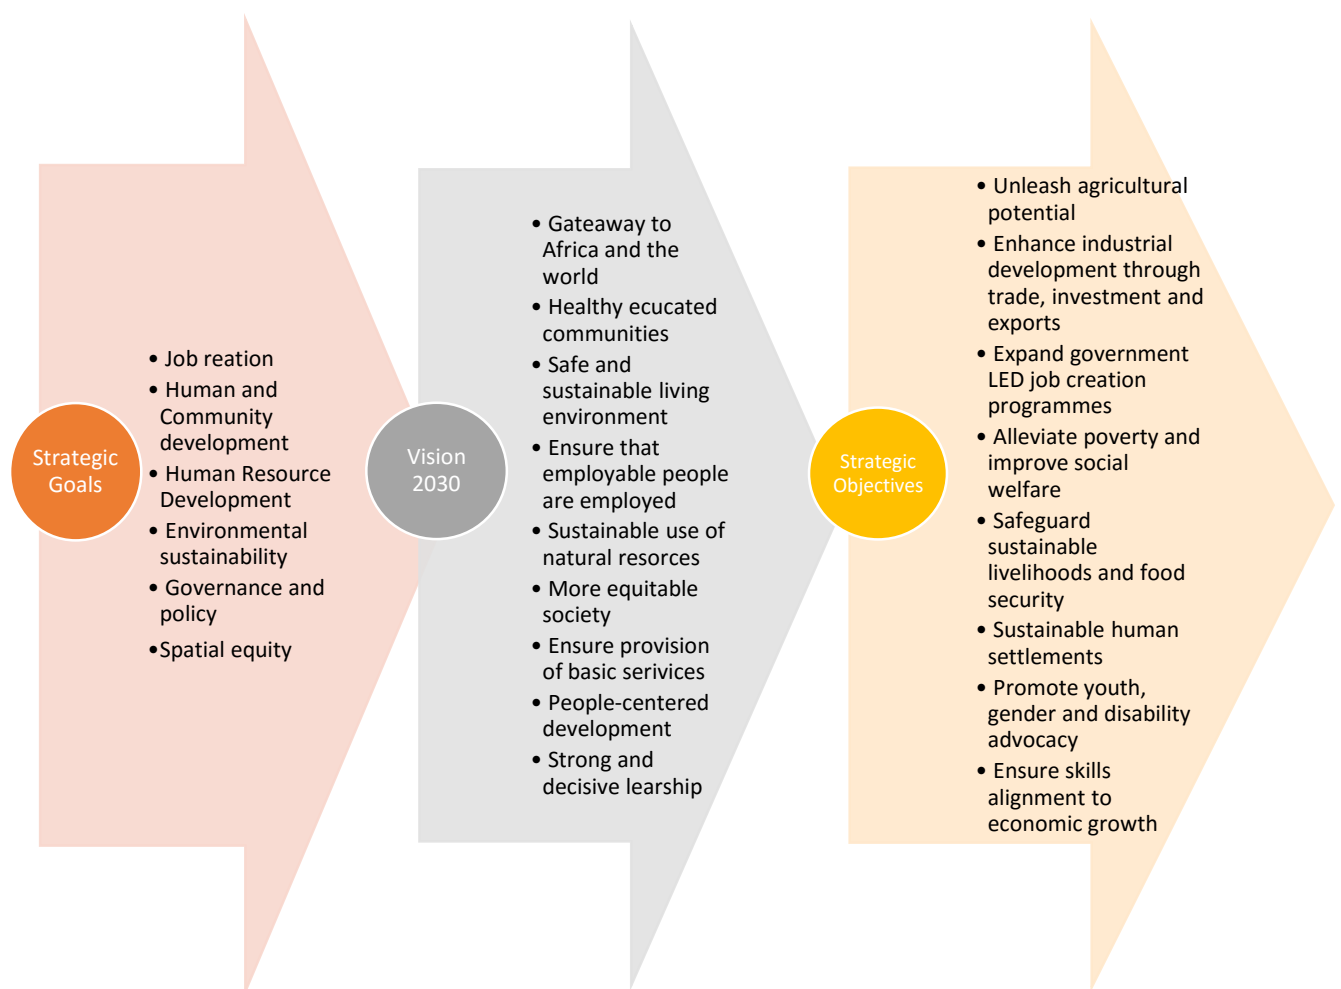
Strategic Goals

• Job reation
• Human and Community development
• Human Resource Development
• Environmental sustainability
• Governance and policy
•Spatial equity

Vision 2030

• Gateaway to Africa and the world
• Healthy ecucated communities
• Safe and sustainable living environment
• Ensure that employable people are employed
• Sustainable use of natural resorces
• More equitable society
• Ensure provision of basic serivices
• People-centered development
• Strong and decisive learship

Strategic Objectives

• Unleash agricultural potential
• Enhance industrial development through trade, investment and exports
• Expand government LED job creation programmes
• Alleviate poverty and improve social welfare
• Safeguard sustainable livelihoods and food security
• Sustainable human settlements
• Promote youth, gender and disability advocacy
• Ensure skills alignment to economic growth